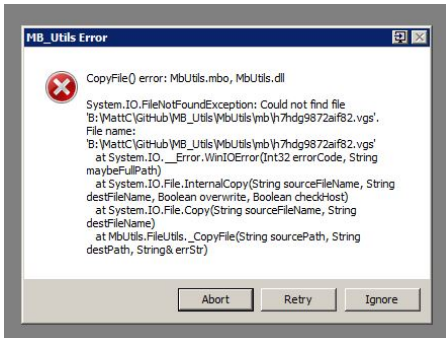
MB_Utils Error

CopyFile() error: MbUtils.mbo, MbUtils.dll

System.IO.FileNotFoundException: Could not find file 'B:\MattC\GitHub\MB_Utils\MbUtils\mb\h7hdg9872aif82.vgs'.
File name: 'B:\MattC\GitHub\MB_Utils\MbUtils\mb\h7hdg9872aif82.vgs'
at System.IO.__Error.WinIOError(Int32 errorCode, String maybeFullPath)
at System.IO.File.InternalCopy(String sourceFileName, String destFileName, Boolean overwrite, Boolean checkHost)
at System.IO.File.Copy(String sourceFileName, String destFileName)
at MbUtils.FileUtils._CopyFile(String sourcePath, String destPath, String& errStr)

Abort Retry Ignore